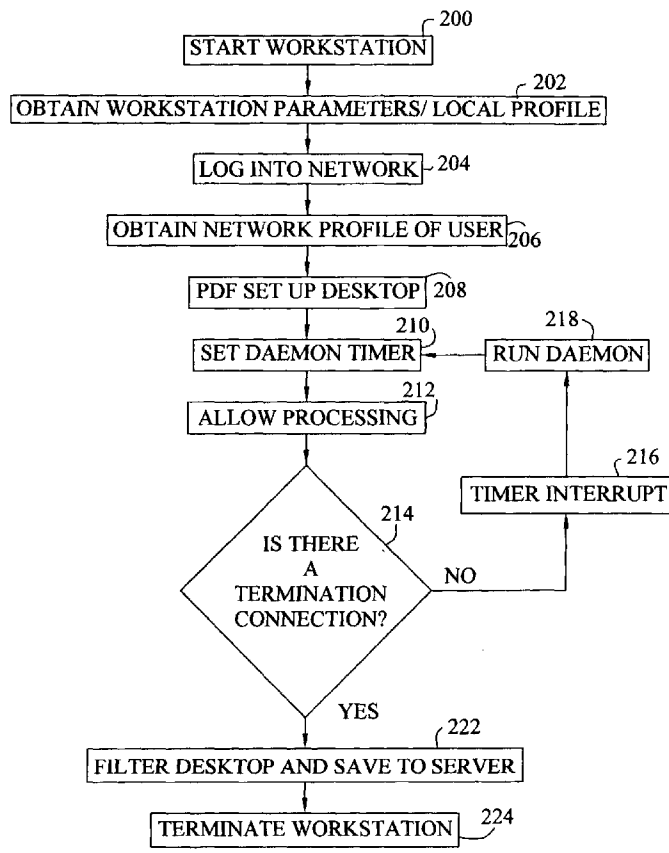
200
START WORKSTATION

202
OBTAIN WORKSTATION PARAMETERS/ LOCAL PROFILE

LOG INTO NETWORK 204

OBTAIN NETWORK PROFILE OF USER 206

PDF SET UP DESKTOP 208

210
SET DAEMON TIMER

218
RUN DAEMON

212
ALLOW PROCESSING

216
TIMER INTERRUPT

214
IS THERE A TERMINATION CONNECTION?

NO

YES

222
FILTER DESKTOP AND SAVE TO SERVER

TERMINATE WORKSTATION 224